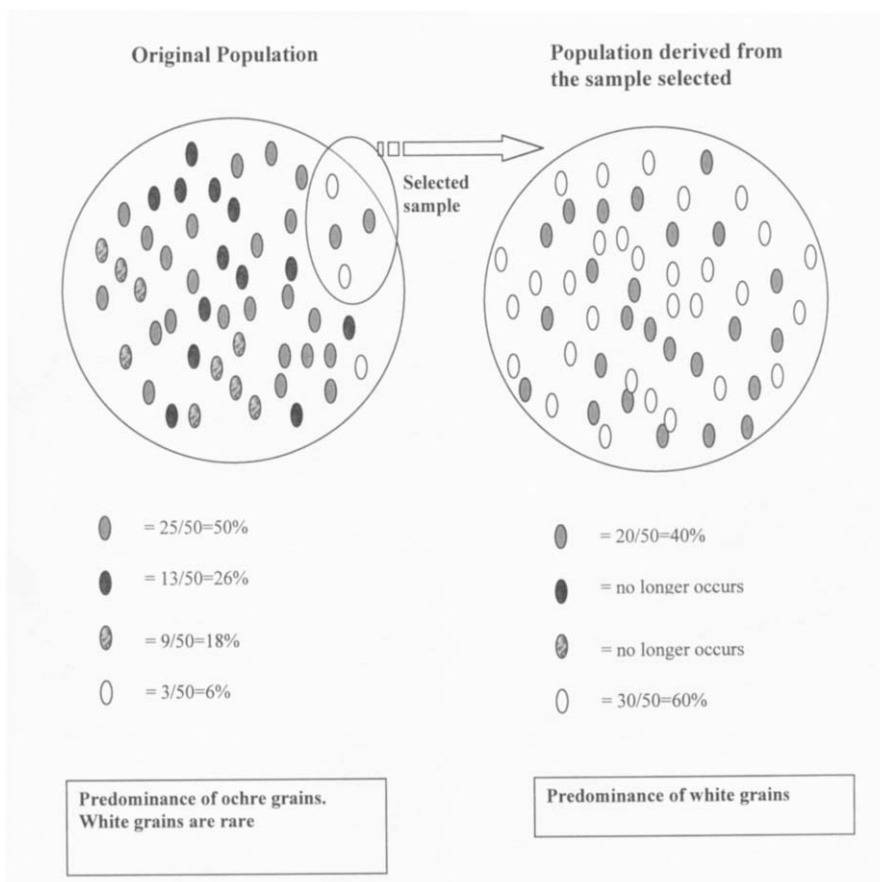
Original Population

Population derived from the sample selected

Selected sample

= 25/50=50%

= 13/50=26%

= 9/50=18%

= 3/50=6%

= 20/50=40%

= no longer occurs

= no longer occurs

= 30/50=60%

Predominance of ochre grains. White grains are rare

Predominance of white grains